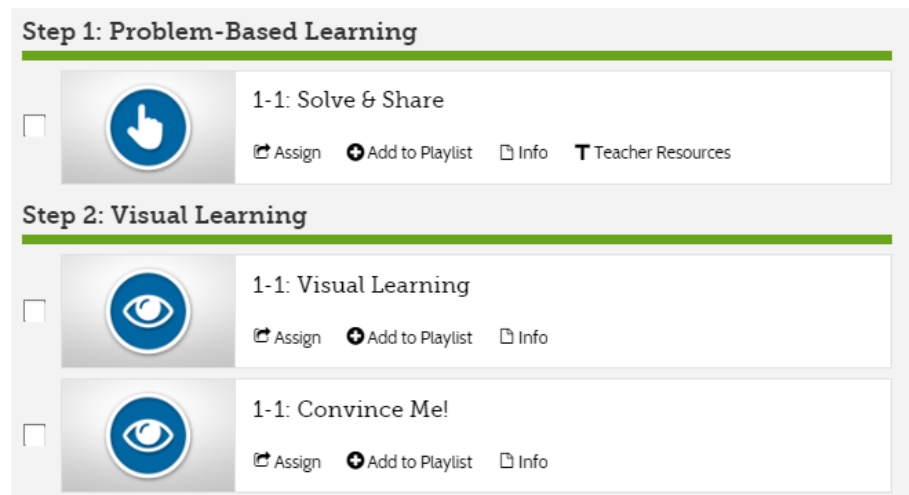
Step 1: Problem-Based Learning

1-1: Solve & Share

Assign Add to Playlist Info Teacher Resources

Step 2: Visual Learning

1-1: Visual Learning

Assign Add to Playlist Info

1-1: Convince Me!

Assign Add to Playlist Info